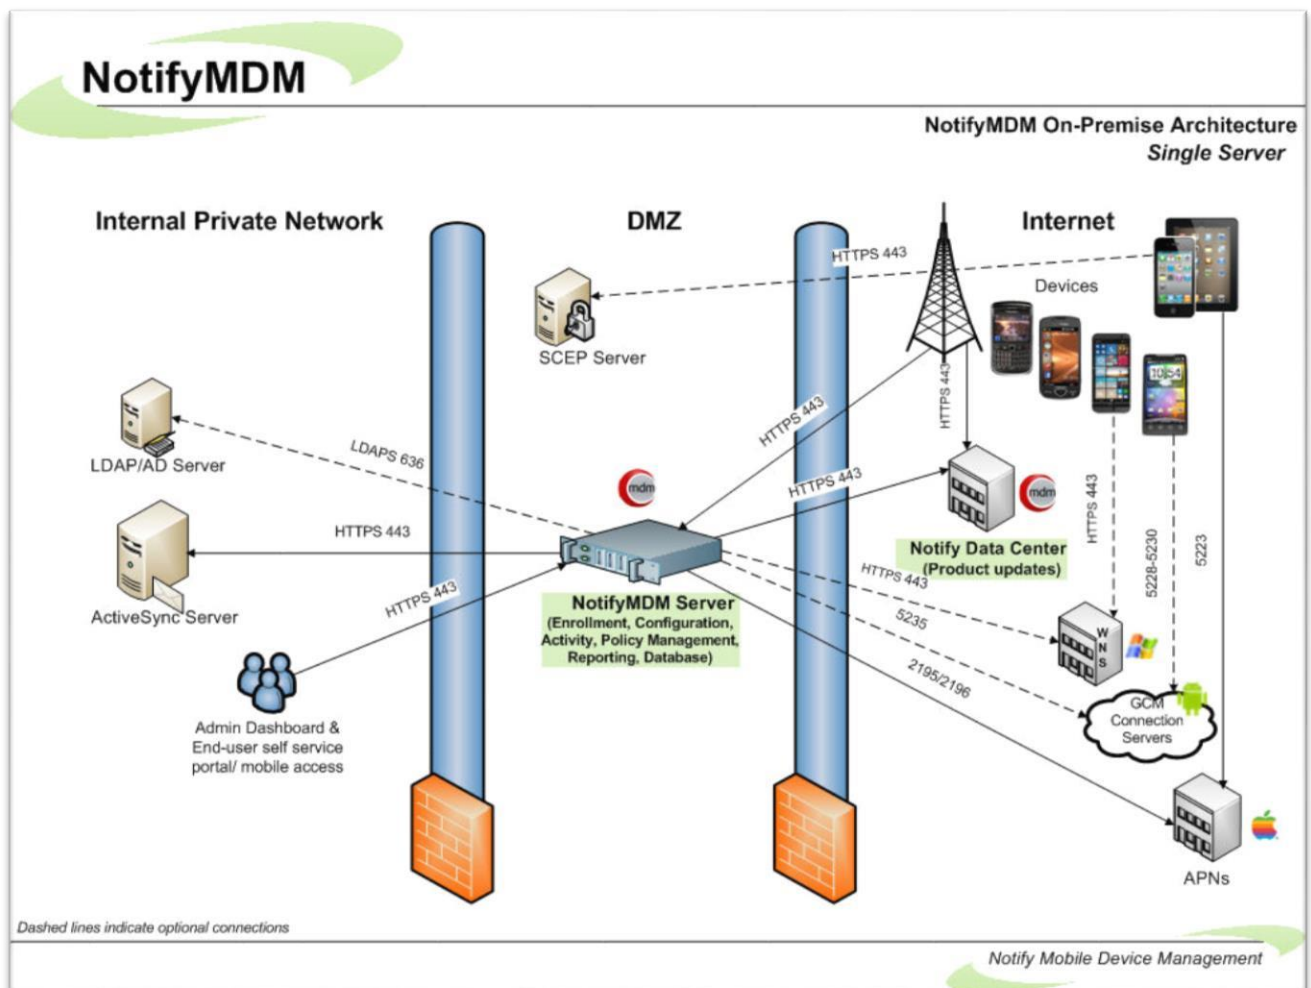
NotifyMDM

NotifyMDM On-Premise Architecture
Single Server

Internal Private Network

DMZ

Internet

HTTPS 443

Devices

SCEP Server

LDAP/AD Server

LDAPS 636

HTTPS 443

HTTPS 443

HTTPS 443

mdm

HTTPS 443

mdm

ActiveSync Server

HTTPS 443

Notify Data Center
(Product updates)

HTTPS 443

HTTPS 443

NotifyMDM Server
(Enrollment, Configuration, Activity, Policy Management, Reporting, Database)

HTTPS 443

5228-5230

5223

5235

W N S

2195/2196

Admin Dashboard & End-user self service portal/ mobile access

GCM Connection Servers

APNs

Dashed lines indicate optional connections

Notify Mobile Device Management